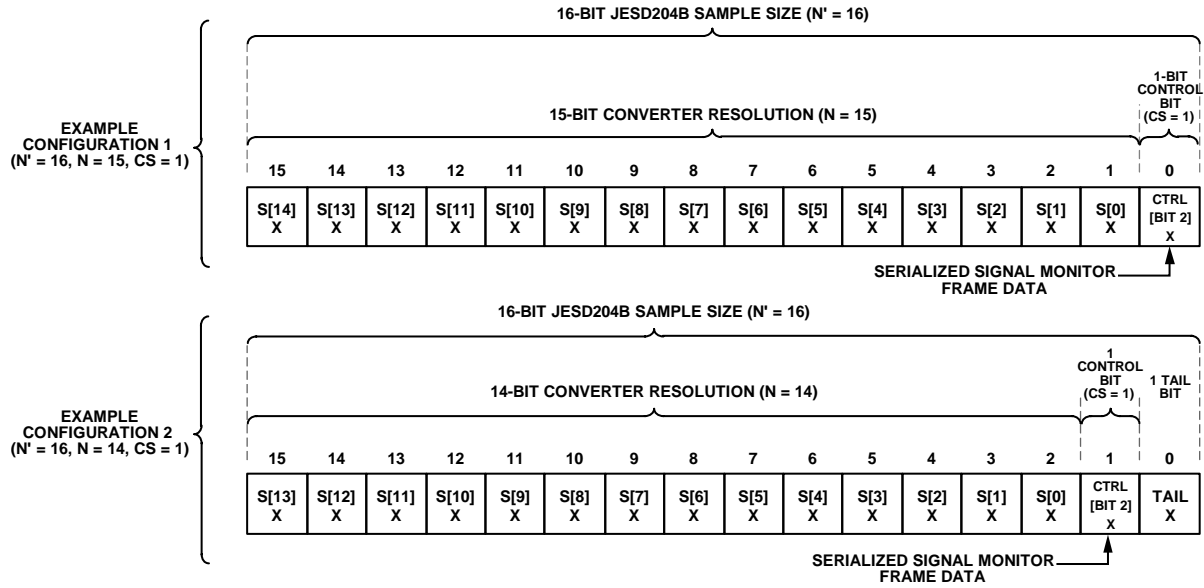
16-BIT JESD204B SAMPLE SIZE (N' = 16)

EXAMPLE CONFIGURATION 1 (N' = 16, N = 15, CS = 1)

15-BIT CONVERTER RESOLUTION (N = 15)

1-BIT CONTROL BIT (CS = 1)

| 15 | 14 | 13 | 12 | 11 | 10 | 9 | 8 | 7 | 6 | 5 | 4 | 3 | 2 | 1 | 0 |
|---|---|---|---|---|---|---|---|---|---|---|---|---|---|---|---|
| S[14] X | S[13] X | S[12] X | S[11] X | S[10] X | S[9] X | S[8] X | S[7] X | S[6] X | S[5] X | S[4] X | S[3] X | S[2] X | S[1] X | S[0] X | CTRL [BIT 2] X |

SERIALIZED SIGNAL MONITOR FRAME DATA

16-BIT JESD204B SAMPLE SIZE (N' = 16)

EXAMPLE CONFIGURATION 2 (N' = 16, N = 14, CS = 1)

14-BIT CONVERTER RESOLUTION (N = 14)

1 CONTROL BIT (CS = 1)

1 TAIL BIT

| 15 | 14 | 13 | 12 | 11 | 10 | 9 | 8 | 7 | 6 | 5 | 4 | 3 | 2 | 1 | 0 |
|---|---|---|---|---|---|---|---|---|---|---|---|---|---|---|---|
| S[13] X | S[12] X | S[11] X | S[10] X | S[9] X | S[8] X | S[7] X | S[6] X | S[5] X | S[4] X | S[3] X | S[2] X | S[1] X | S[0] X | CTRL [BIT 2] X | TAIL X |

SERIALIZED SIGNAL MONITOR FRAME DATA